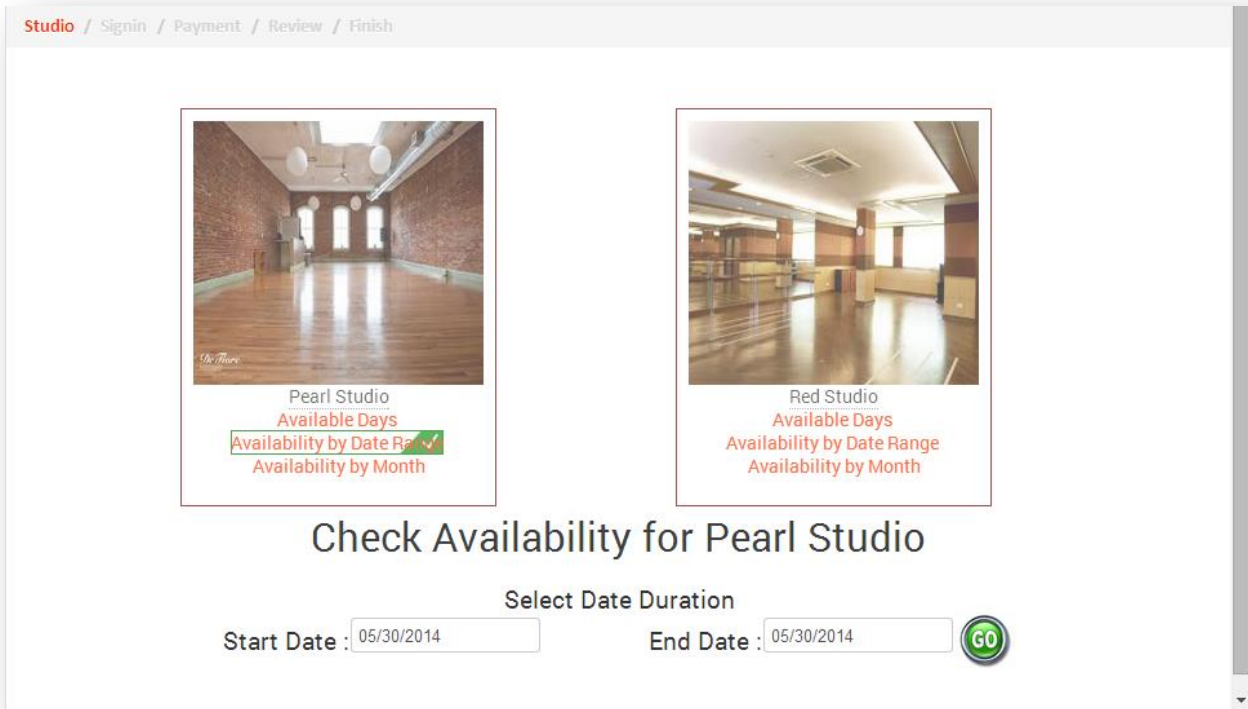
Studio / Signin / Payment / Review / Finish

Pearl Studio
Available Days
Availability by Date Range
Availability by Month

Red Studio
Available Days
Availability by Date Range
Availability by Month

Check Availability for Pearl Studio

Select Date Duration
Start Date : 05/30/2014 End Date : 05/30/2014 GO